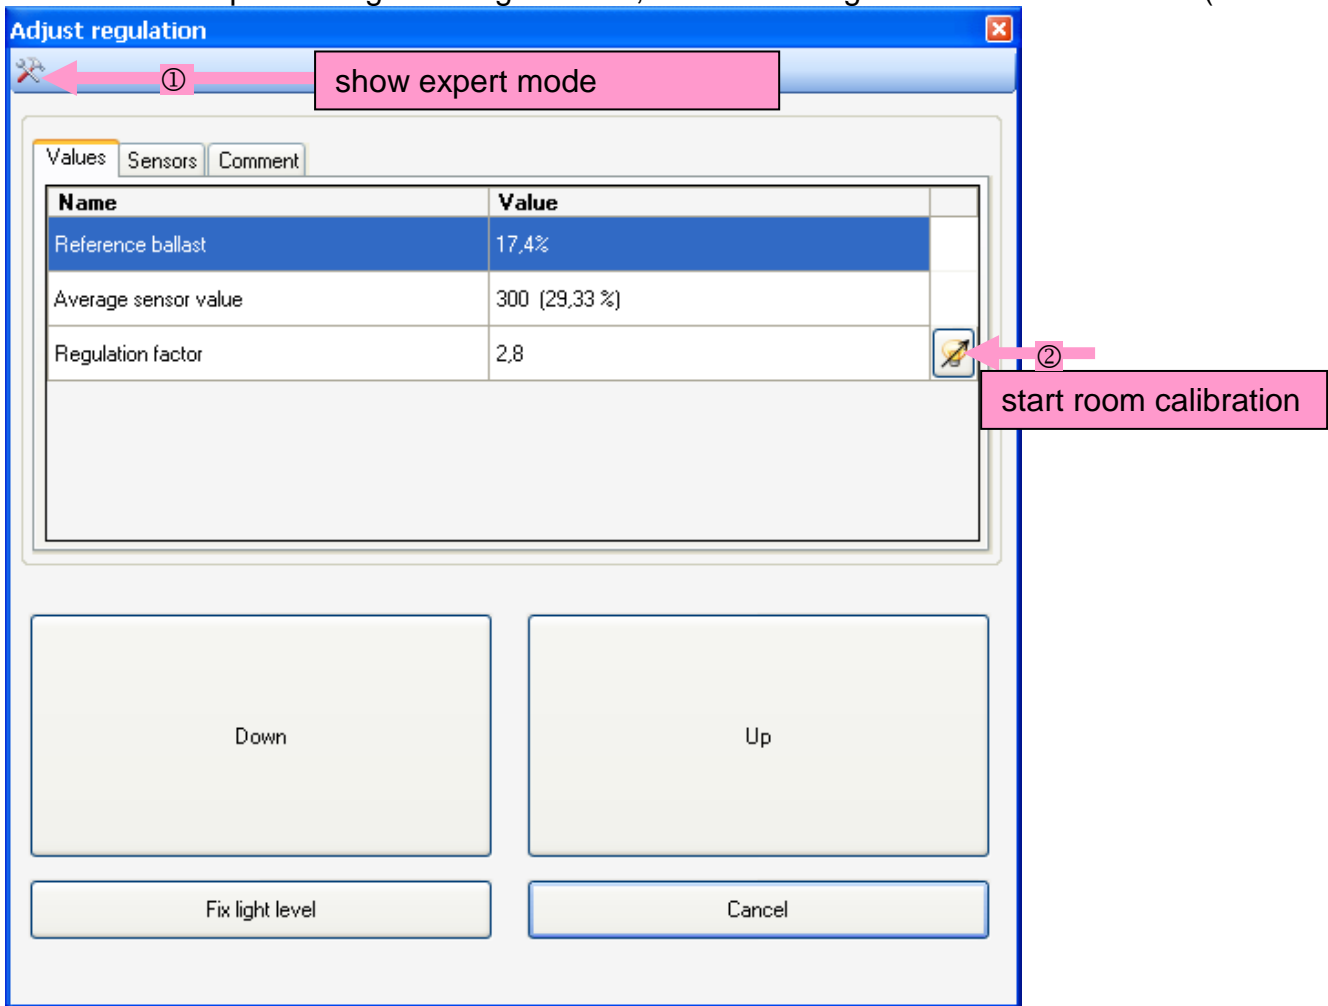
Adjust regulation

① show expert mode

Values Sensors Comment

| Name | Value |
|---|---|
| Reference ballast | 17,4% |
| Average sensor value | 300 (29,33 %) |
| Regulation factor | 2,8 |

② start room calibration

Down

Up

Fix light level

Cancel